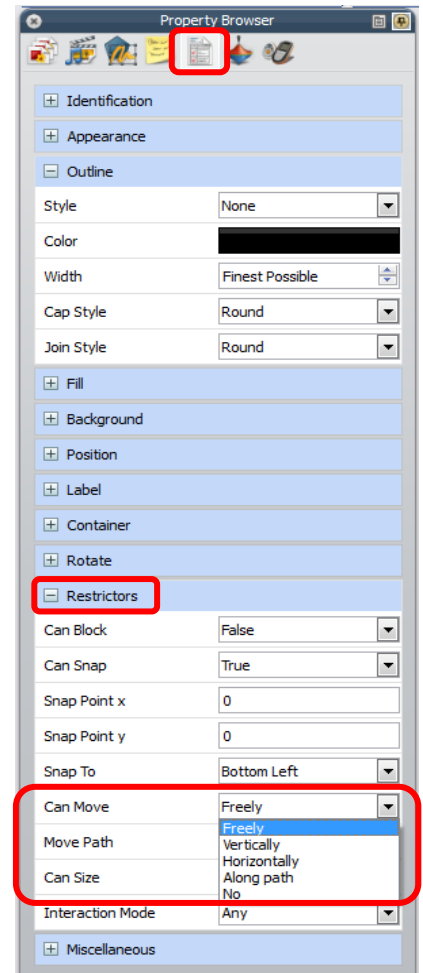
Property Browser

Identification

Appearance

Outline

| Style | None |
|---|---|
| Color | |
| Width | Finest Possible |
| Cap Style | Round |
| Join Style | Round |

Fill

Background

Position

Label

Container

Rotate

Restrictors

| Can Block | False |
|---|---|
| Can Snap | True |
| Snap Point x | 0 |
| Snap Point y | 0 |
| Snap To | Bottom Left |
| Can Move | Freely |
| Move Path | |
| Can Size | |
| Interaction Mode | Any |

Freely
Vertically
Horizontally
Along path
No

Miscellaneous